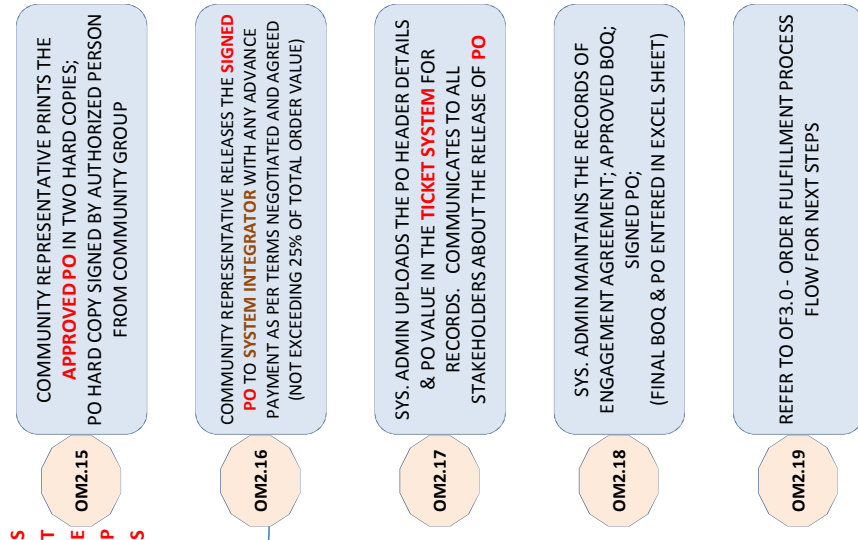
STEPS

OM2.15
COMMUNITY REPRESENTATIVE PRINTS THE APPROVED PO IN TWO HARD COPIES; PO HARD COPY SIGNED BY AUTHORIZED PERSON FROM COMMUNITY GROUP

OM2.16
COMMUNITY REPRESENTATIVE RELEASES THE SIGNED PO TO SYSTEM INTEGRATOR WITH ANY ADVANCE PAYMENT AS PER TERMS NEGOTIATED AND AGREED (NOT EXCEEDING 25% OF TOTAL ORDER VALUE)

OM2.17
SYS. ADMIN UPLOADS THE PO HEADER DETAILS & PO VALUE IN THE TICKET SYSTEM FOR RECORDS. COMMUNICATES TO ALL STAKEHOLDERS ABOUT THE RELEASE OF PO

OM2.18
SYS. ADMIN MAINTAINS THE RECORDS OF ENGAGEMENT AGREEMENT; APPROVED BOQ; SIGNED PO; (FINAL BOQ & PO ENTERED IN EXCEL SHEET)

OM2.19
REFER TO OF3.0 - ORDER FULFILMENT PROCESS FLOW FOR NEXT STEPS